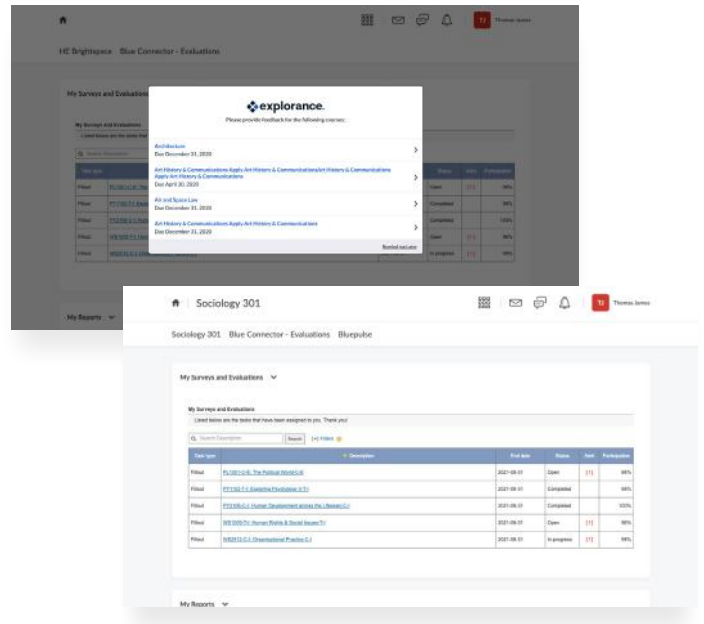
TJ Thomas James

HE Brightspace Blue Connector - Evaluations

My Surveys and Evaluations

explorance.

Please provide feedback for the following courses:

Architecture
Due December 31, 2020

Art History & Communications Apply Art History & Communications Art History & Communications Apply Art History & Communications
Due April 30, 2020

Air and Space Law
Due December 31, 2020

Art History & Communications Apply Art History & Communications
Due December 31, 2020

Remind me later

My Reports

Sociology 301

TJ Thomas James

Sociology 301 Blue Connector - Evaluations Bluepulse

My Surveys and Evaluations

My Surveys and Evaluations
Listed below are the tasks that have been assigned to you. Thank you!

Search Description | Search | [+] Filters

| Task type | Description | End date | Status | Alert | Participation |
|---|---|---|---|---|---|
| Fillout | PL1001-C-S: The Political World (C-S) | 2021-08-31 | Open | [!] | 98% |
| Fillout | PY1102-T-I: Exploring Psychology (I-T) | 2021-08-31 | Completed | | 98% |
| Fillout | PY2105-C-I: Human Development across the Lifespan (C-I) | 2021-08-31 | Completed | | 100% |
| Fillout | WS1005-T-I: Human Rights & Social Issues (T-I) | 2021-08-31 | Open | [!] | 98% |
| Fillout | MS2012-C-I: Organizational Practice C-I | 2021-08-31 | In progress | [!] | 98% |

My Reports